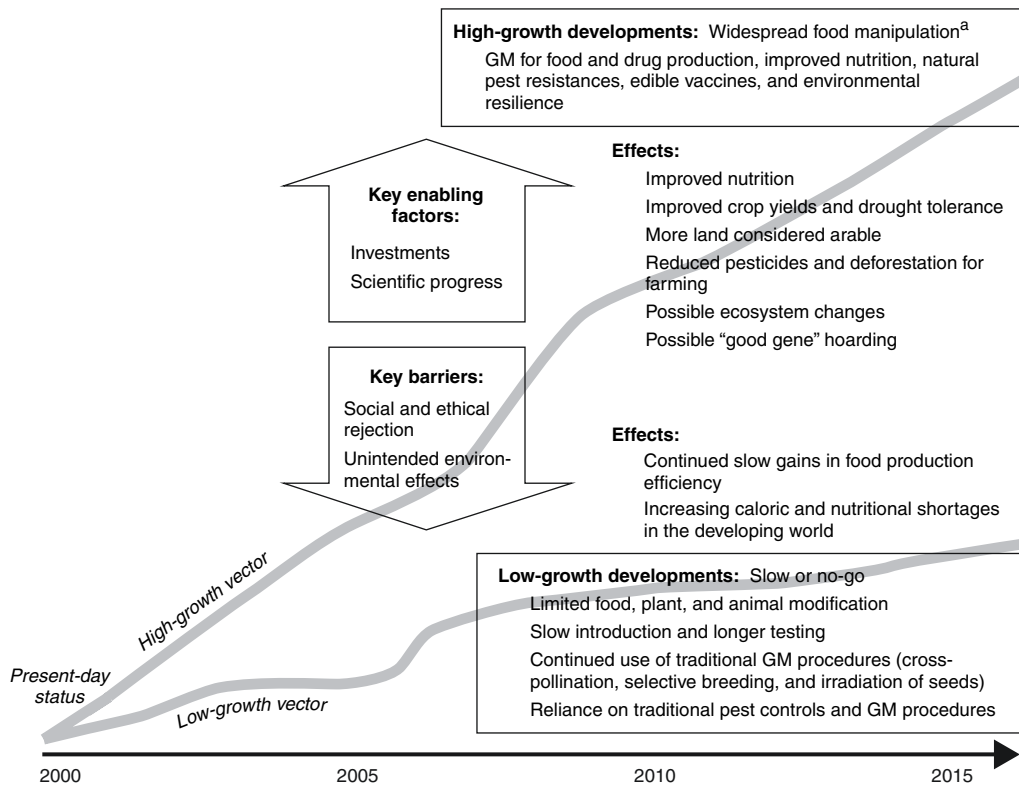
**High-growth developments:** Widespread food manipulation$^{a}$

GM for food and drug production, improved nutrition, natural pest resistances, edible vaccines, and environmental resilience

**Key enabling factors:**

Investments

Scientific progress

**Effects:**

Improved nutrition

Improved crop yields and drought tolerance

More land considered arable

Reduced pesticides and deforestation for farming

Possible ecosystem changes

Possible "good gene" hoarding

**Key barriers:**

Social and ethical rejection

Unintended environmental effects

**Effects:**

Continued slow gains in food production efficiency

Increasing caloric and nutritional shortages in the developing world

**Low-growth developments:** Slow or no-go

Limited food, plant, and animal modification

Slow introduction and longer testing

Continued use of traditional GM procedures (cross-pollination, selective breeding, and irradiation of seeds)

Reliance on traditional pest controls and GM procedures

High-growth vector

Present-day status

Low-growth vector

2000

2005

2010

2015